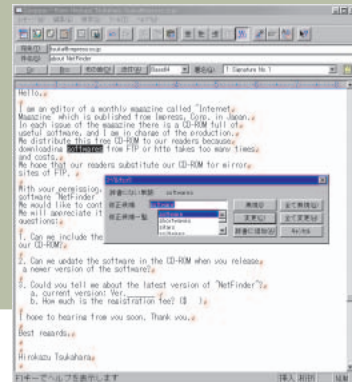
Hello,

I am an editor of a monthly magazine called "Internet Magazine" which is published from Impress, Corp. in Japan. In each issue of the magazine there is a CD-ROM full of useful software, and I am in charge of the production. We distribute this free CD-ROM to our readers because downloading software from FTP or http takes too many times and costs. We hope that our readers substitute our CD-ROM for mirror sites of FTP.

With your permission, software "NetFinder" We would like to cont We will appreciate it question(s).

1. Can we include the our CD-ROM?

2. Can we update the software in the CD-ROM when you release a newer version of the software?

3. Could you tell me about the latest version of "NetFinder"?
a. current version: Ver.
b. How much is the registration fee? ($ )

I hope to hearing from you soon. Thank you.

Best regards,

Hirokazu Tsukahara

softwares

software
softwares
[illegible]
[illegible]

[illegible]
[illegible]
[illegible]
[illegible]
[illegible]
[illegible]
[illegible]

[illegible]
about NetFinder
Base64
Signature No. 1